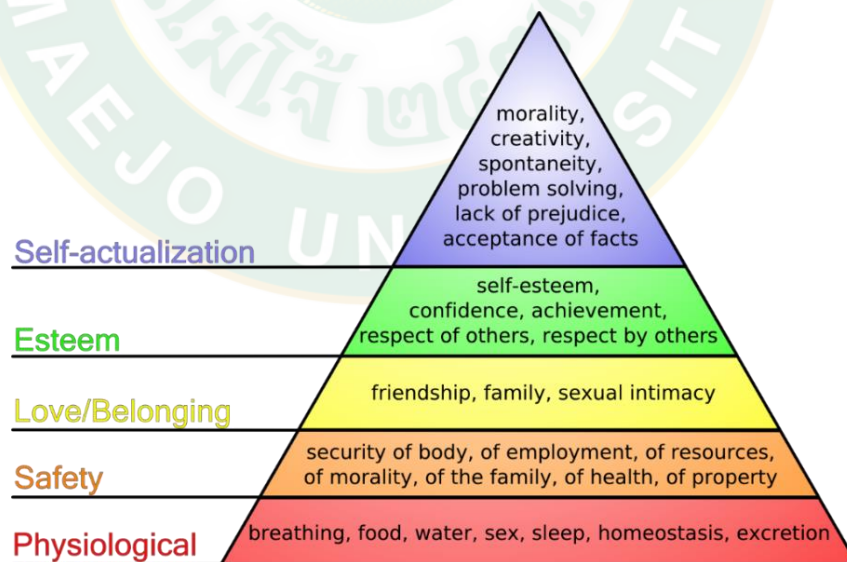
MAEJO UNIVERSITY

morality, creativity, spontaneity, problem solving, lack of prejudice, acceptance of facts

Self-actualization

self-esteem, confidence, achievement, respect of others, respect by others

Esteem

friendship, family, sexual intimacy

Love/Belonging

security of body, of employment, of resources, of morality, of the family, of health, of property

Safety

breathing, food, water, sex, sleep, homeostasis, excretion

Physiological